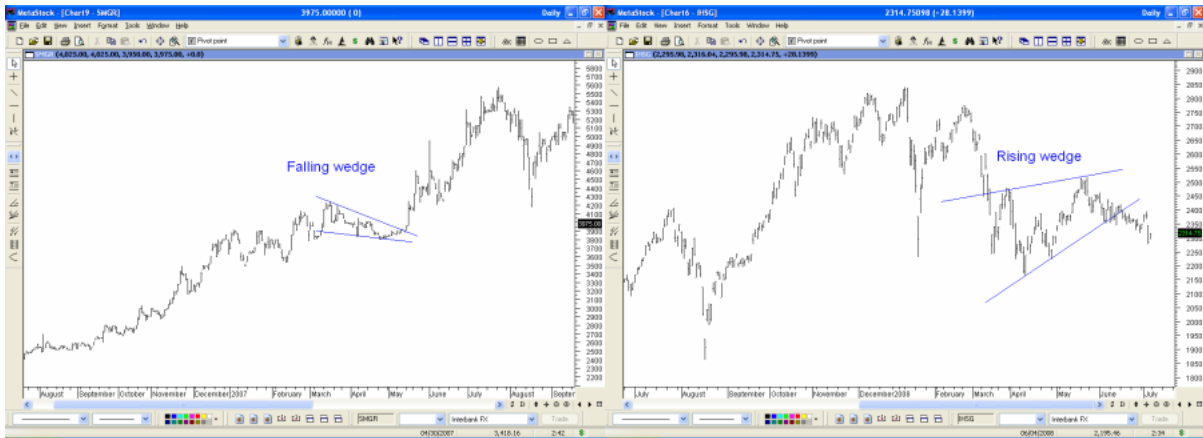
MetaStock - [Chart9 - SMGR] 3975.00000 (0) Daily

File Edit View Insert Format Tools Window Help

Pivot point

SMGR (4,025.00, 4,025.00, 3,950.00, 3,975.00, +0.0)

Falling wedge

5800 5700 5600 5500 5400 5300 5200 5100 5000 4900 4800 4700 4600 4500 4400 4300 4200 4100 3975.00 3900 3800 3700 3600 3500 3400 3300 3200 3100 3000 2900 2800 2700 2600 2500 2400 2300 2200

August September October November December 2007 February March April May June July August Septer

SMGR Interbank FX Trade

04/30/2007 3,418.16 2:42

MetaStock - [Chart6 - JHSG] 2314.75098 (+28.1399) Daily

File Edit View Insert Format Tools Window Help

Pivot point

JHSG (2,295.90, 2,316.04, 2,295.90, 2,314.75, +28.1399)

Rising wedge

2900 2850 2800 2750 2700 2650 2600 2550 2500 2450 2400 2350 2314.75 2250 2200 2150 2100 2050 2000 1950 1900 1850

July August September October November December 2008 February March April May June July

JHSG Interbank FX Trade

06/04/2008 2,195.46 2:34